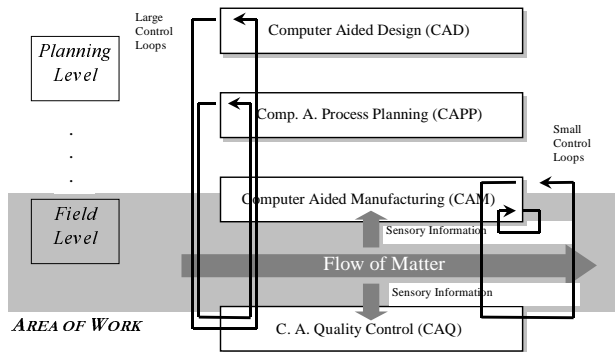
Large Control Loops

Planning Level

.
.
.

Computer Aided Design (CAD)

Comp. A. Process Planning (CAPP)

Small Control Loops

Computer Aided Manufacturing (CAM)

Field Level

Sensory Information

Flow of Matter

Sensory Information

AREA OF WORK

C. A. Quality Control (CAQ)